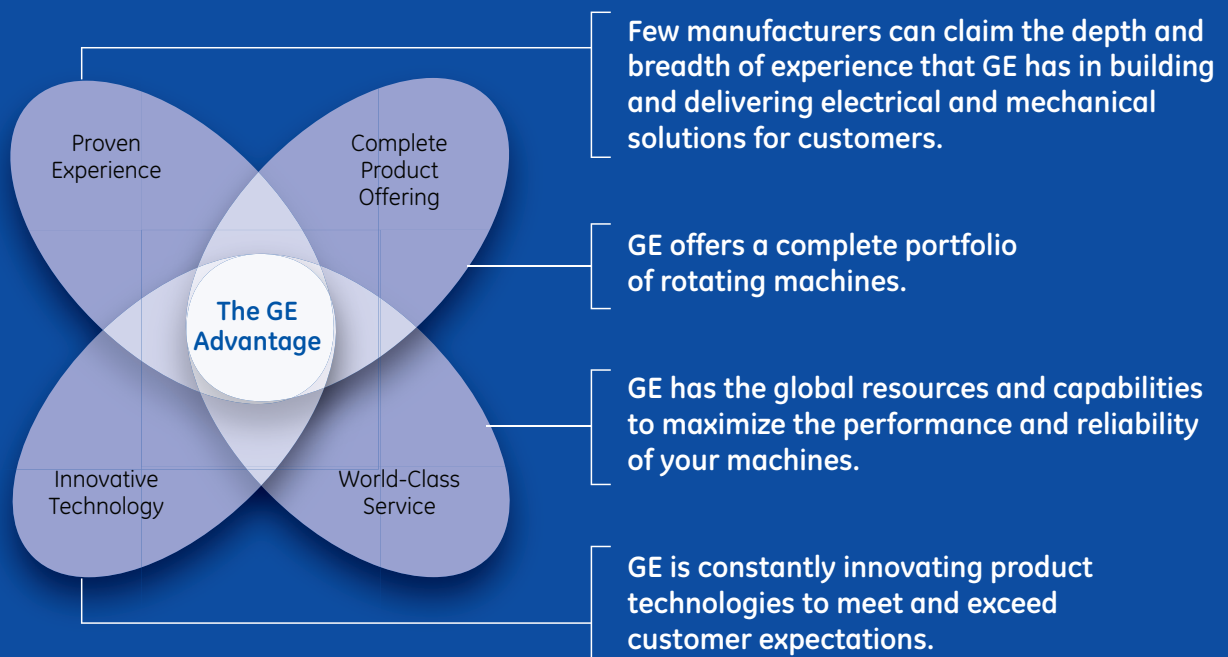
Proven Experience

Complete Product Offering

The GE Advantage

Innovative Technology

World-Class Service

Few manufacturers can claim the depth and breadth of experience that GE has in building and delivering electrical and mechanical solutions for customers.

GE offers a complete portfolio of rotating machines.

GE has the global resources and capabilities to maximize the performance and reliability of your machines.

GE is constantly innovating product technologies to meet and exceed customer expectations.